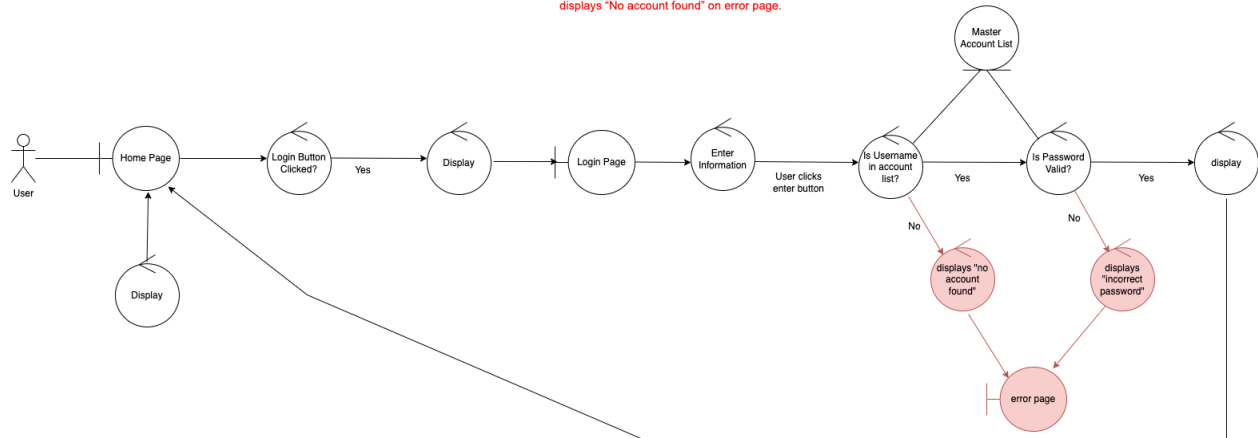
displays "No account found" on error page.

Master Account List

User

Home Page

Login Button Clicked?

Yes

Display

Login Page

Enter Information

User clicks enter button

Is Username in account list?

Yes

Is Password Valid?

Yes

display

Display

No

displays "no account found"

No

displays "incorrect password"

error page